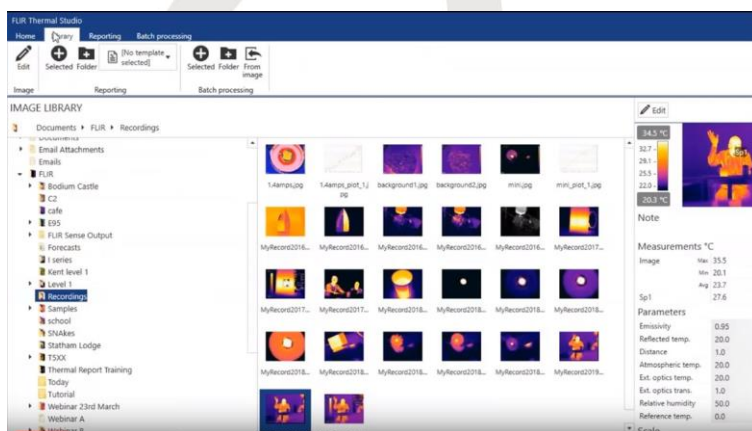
FLIR Thermal Studio

Home Library Reporting Batch processing

Edit Selected Folder [No template selected] Selected Folder From image

Image Reporting Batch processing

IMAGE LIBRARY

Documents ▸ FLIR ▸ Recordings

Documents
Email Attachments
Emails
FLIR
Bodium Castle
C2
cafe
E95
FLIR Sense Output
Forecasts
I series
Kent level 1
Level 1
Recordings
Samples
school
SNAkes
Statham Lodge
TSXX
Thermal Report Training
Today
Tutorial
Webinar 23rd March
Webinar A

1.4amps.jpg 1.4amps_plot_1.jpg background1.jpg background2.jpg mini.jpg mini_plot_1.jpg
MyRecord2016... MyRecord2016... MyRecord2016... MyRecord2016... MyRecord2016... MyRecord2017...
MyRecord2017... MyRecord2017... MyRecord2018... MyRecord2018... MyRecord2018... MyRecord2018...
MyRecord2018... MyRecord2018... MyRecord2018... MyRecord2018... MyRecord2018... MyRecord2019...

Edit

34.5 °C
32.7
29.1
25.5
22.0
20.3 °C

Note

Measurements °C

| Image | Max | 35.5 |
|---|---|---|
| | Min | 20.1 |
| | Avg | 23.7 |
| Sp1 | | 27.6 |

Parameters

| Emissivity | 0.95 |
|---|---|
| Reflected temp. | 20.0 |
| Distance | 1.0 |
| Atmospheric temp. | 20.0 |
| Ext. optics temp. | 20.0 |
| Ext. optics trans. | 1.0 |
| Relative humidity | 50.0 |
| Reference temp. | 0.0 |